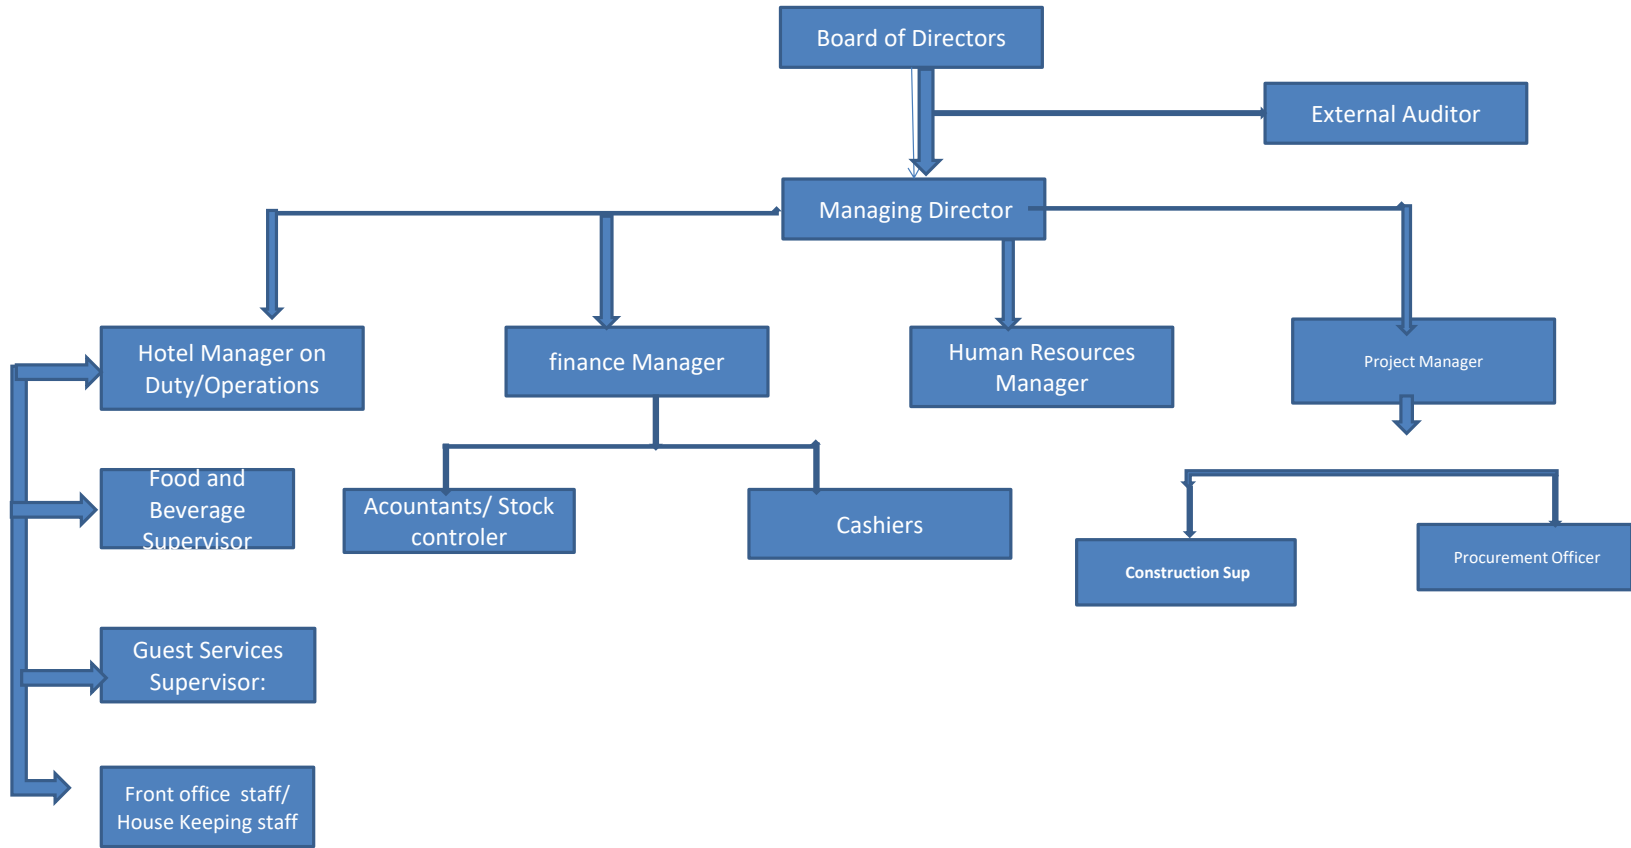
Board of Directors

External Auditor

Managing Director

Hotel Manager on Duty/Operations

finance Manager

Human Resources Manager

Project Manager

Food and Beverage Supervisor

Acountants/ Stock controler

Cashiers

Construction Sup

Procurement Officer

Guest Services Supervisor:

Front office staff/ House Keeping staff